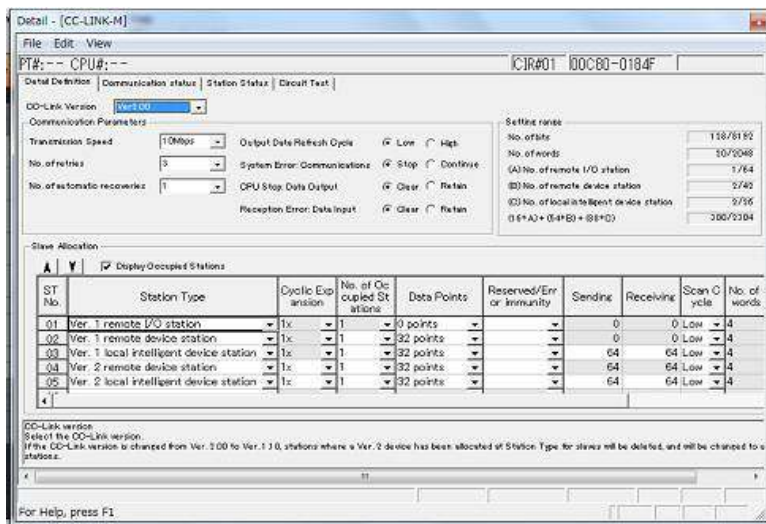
Detail - [CC-LINK-M]

File Edit View

PT#:-- CPU#:--

CIR#01 00C80-0184F

Detail Definition | Communication status | Station Status | Circuit Test

CC-Link Version: Ver.2.00

Communication Parameters

Transmission Speed: 10Mbps

No. of retries: 3

No. of automatic recoveries: 1

Output Data Refresh Cycle: Low / High

System Error: Communications: Stop / Continue

CPU Stop: Data Output: Clear / Retain

Reception Error: Data Input: Clear / Retain

Setting range

| | |
|---|---|
| No. of bits | 128/8192 |
| No. of words | 50/2048 |
| (A) No. of remote I/O station | 1/64 |
| (B) No. of remote device station | 2/42 |
| (C) No. of local intelligent device station | 2/26 |
| (16*A)+(54*B)+(88*C) | 300/2304 |

Slave Allocation

Display Occupied Stations

| ST No. | Station Type | Cyclic Expansion | No. of Occupied Stations | Data Points | Reserved/Error immunity | Sending | Receiving | Scan Cycle | No. of words |
|---|---|---|---|---|---|---|---|---|---|
| 01 | Ver. 1 remote I/O station | 1x | 1 | 0 points | | 0 | 0 | Low | 4 |
| 02 | Ver. 1 remote device station | 1x | 1 | 32 points | | 0 | 0 | Low | 4 |
| 03 | Ver. 1 local intelligent device station | 1x | 1 | 32 points | | 64 | 64 | Low | 4 |
| 04 | Ver. 2 remote device station | 1x | 1 | 32 points | | 64 | 64 | Low | 4 |
| 05 | Ver. 2 local intelligent device station | 1x | 1 | 32 points | | 64 | 64 | Low | 4 |

CC-Link version
Select the CC-Link version.
If the CC-Link version is changed from Ver. 2.00 to Ver. 1.10, stations where a Ver. 2 device has been allocated at Station Type for slaves will be deleted, and will be changed to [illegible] stations.

For Help, press F1